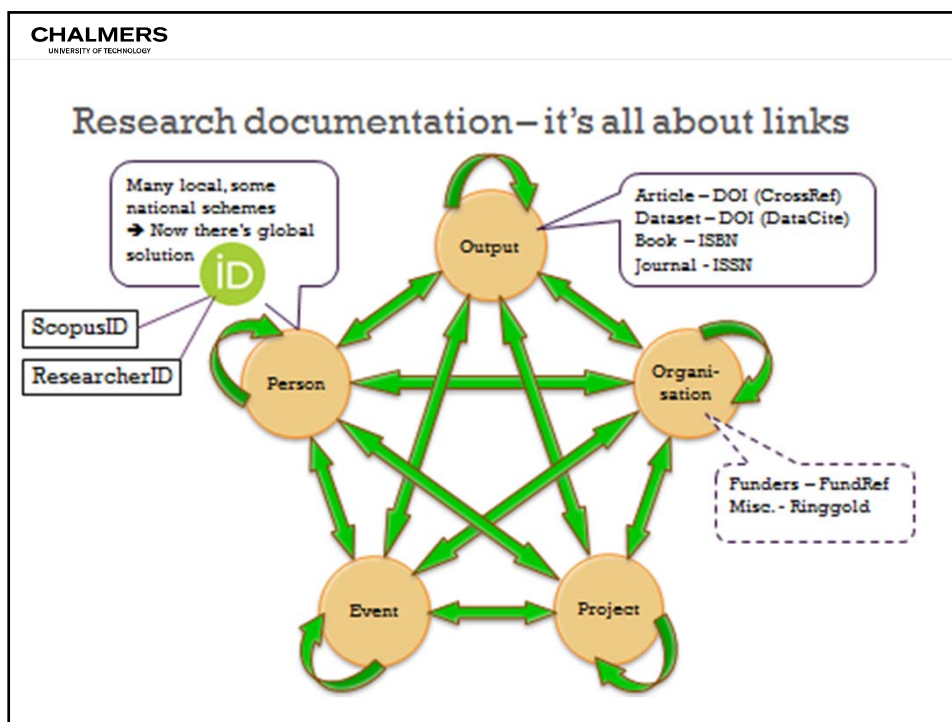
CHALMERS
UNIVERSITY OF TECHNOLOGY

Research documentation – it's all about links

Many local, some national schemes
➔ Now there's global solution

iD

ScopusID

ResearcherID

Output

Article – DOI (CrossRef)
Dataset – DOI (DataCite)
Book – ISBN
Journal - ISSN

Person

Organi-sation

Funders – FundRef
Misc. - Ringgold

Event

Project